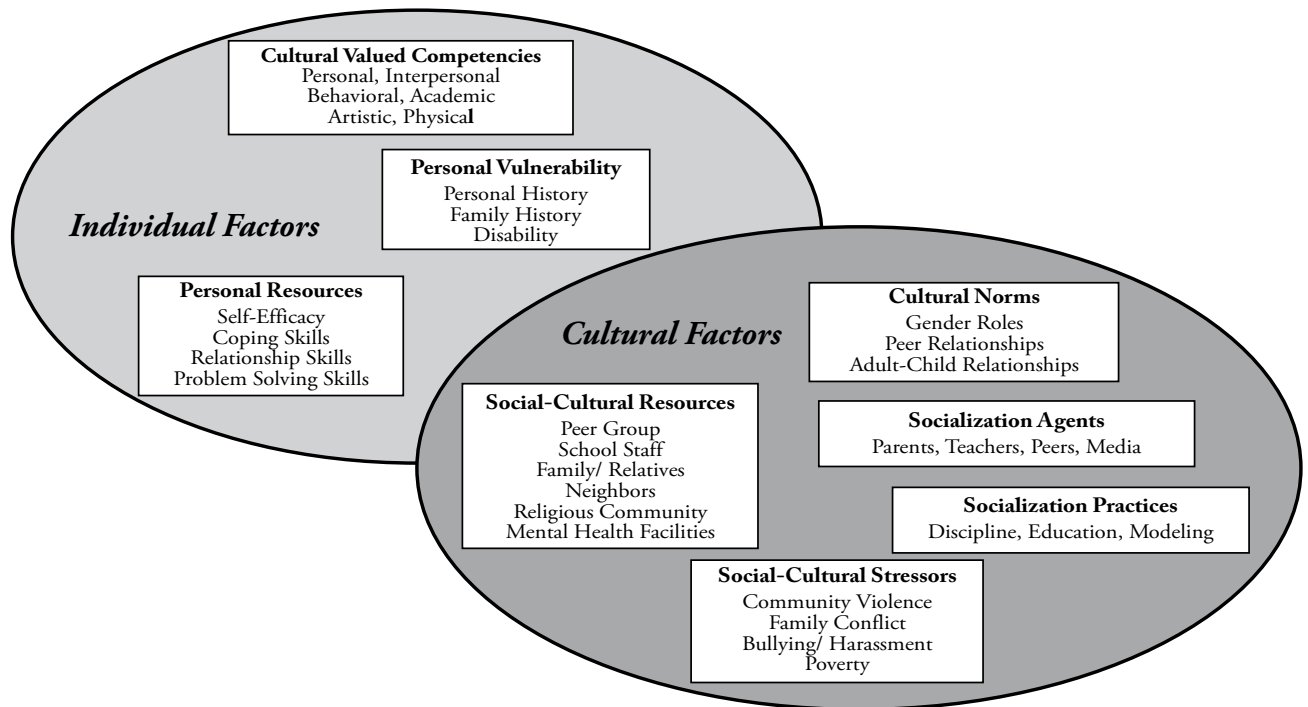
Cultural Valued Competencies
Personal, Interpersonal
Behavioral, Academic
Artistic, Physical

Personal Vulnerability
Personal History
Family History
Disability

Individual Factors

Personal Resources
Self-Efficacy
Coping Skills
Relationship Skills
Problem Solving Skills

Cultural Factors

Cultural Norms
Gender Roles
Peer Relationships
Adult-Child Relationships

Social-Cultural Resources
Peer Group
School Staff
Family/ Relatives
Neighbors
Religious Community
Mental Health Facilities

Socialization Agents
Parents, Teachers, Peers, Media

Socialization Practices
Discipline, Education, Modeling

Social-Cultural Stressors
Community Violence
Family Conflict
Bullying/ Harassment
Poverty